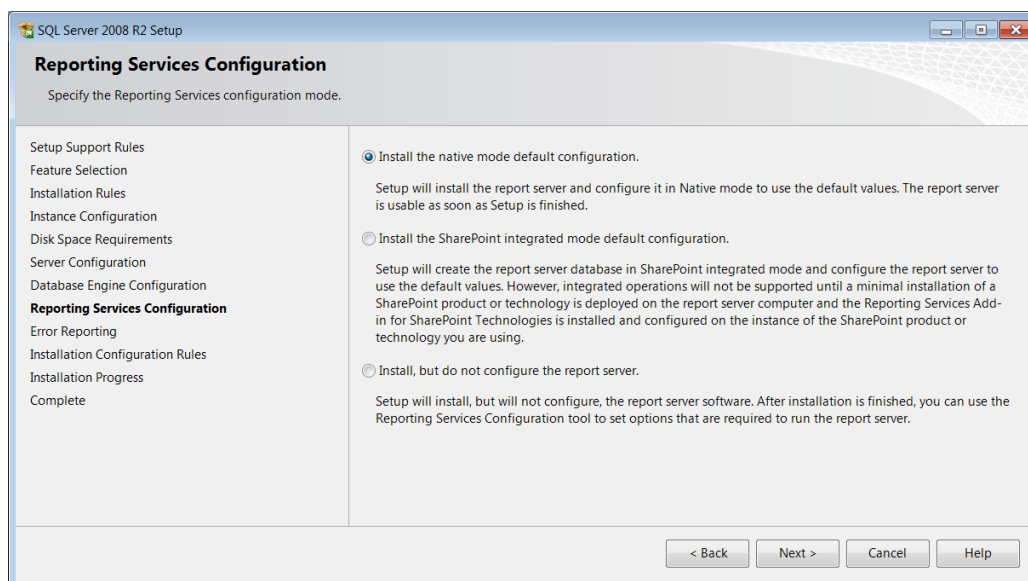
SQL Server 2008 R2 Setup

Reporting Services Configuration

Specify the Reporting Services configuration mode.

Setup Support Rules
Feature Selection
Installation Rules
Instance Configuration
Disk Space Requirements
Server Configuration
Database Engine Configuration
Reporting Services Configuration
Error Reporting
Installation Configuration Rules
Installation Progress
Complete

Install the native mode default configuration.

Setup will install the report server and configure it in Native mode to use the default values. The report server is usable as soon as Setup is finished.

Install the SharePoint integrated mode default configuration.

Setup will create the report server database in SharePoint integrated mode and configure the report server to use the default values. However, integrated operations will not be supported until a minimal installation of a SharePoint product or technology is deployed on the report server computer and the Reporting Services Add-in for SharePoint Technologies is installed and configured on the instance of the SharePoint product or technology you are using.

Install, but do not configure the report server.

Setup will install, but will not configure, the report server software. After installation is finished, you can use the Reporting Services Configuration tool to set options that are required to run the report server.

< Back
Next >
Cancel
Help